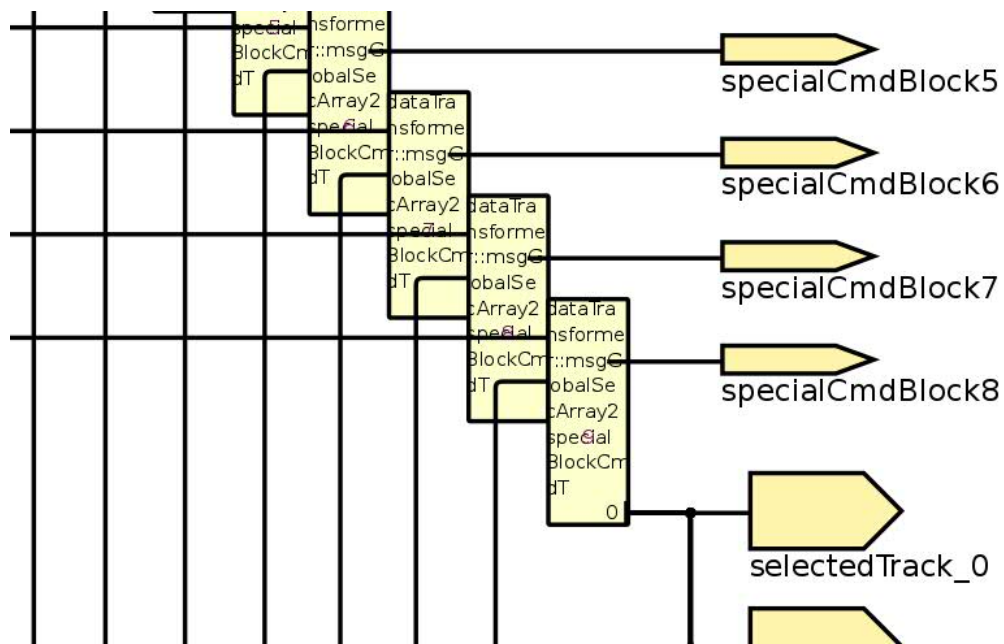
special BlockCm dT

nsforme ::msgG obalSe cArray2

dataTra nsforme ::msgG obalSe cArray2 special BlockCm dT

dataTra nsforme ::msgG obalSe cArray2 special BlockCm dT

dataTra nsforme ::msgG obalSe cArray2 special BlockCm dT 0

specialCmdBlock5
specialCmdBlock6
specialCmdBlock7
specialCmdBlock8
selectedTrack_0